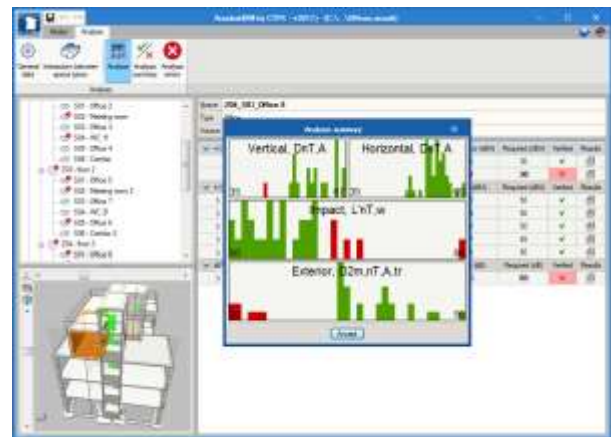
Acoustic 2019 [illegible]

Model Analysis

General data
Interaction between spaces (view)
Analysis
Analysis summary
Analysis errors

Analysis

S01 - Office 3
S02 - Meeting room
S03 - Office 4
S04 - WC H
S05 - Office 6
S06 - Corridor
Z04 - floor 2
S01 - Office 5
S02 - Meeting room 2
S03 - Office 7
S04 - WC M
S05 - Office 8
S06 - Corridor 2
Z04 - floor 3
S01 - Office 9

Space Z04_S01_Office 9
Type Office

Required (dBA) Verified Results
Required (dBA) Verified Results
Required (dB) Verified Results

Analysis summary

Vertical, DnT,A
Horizontal, DnT,A
Impact, L'nT,w
Exterior, D2m,nT,A,tr

Accept